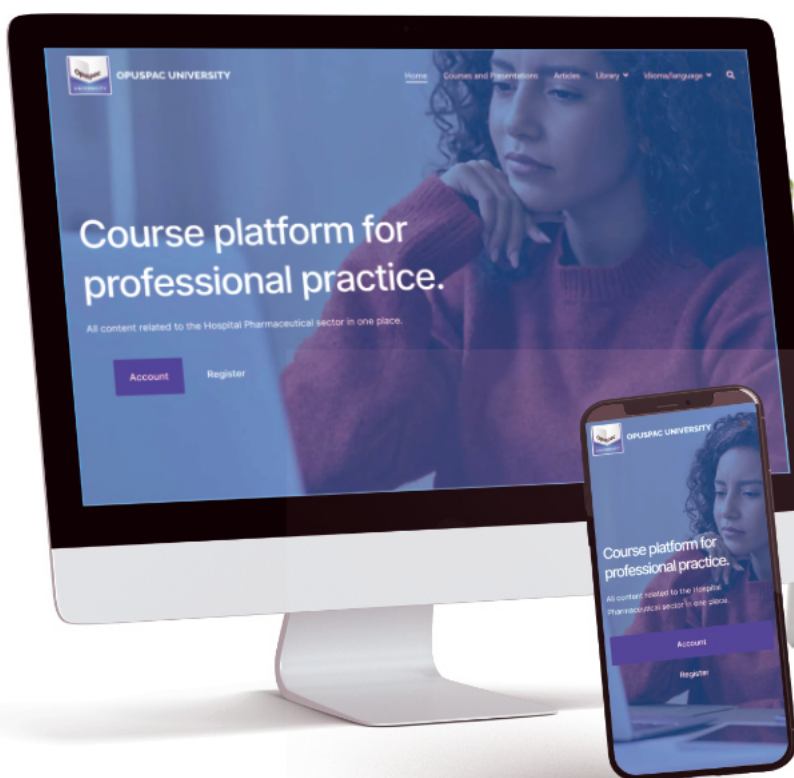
OPUSPAC UNIVERSITY

Home Courses and Presentations Articles Library Idioma/language

Course platform for professional practice.

All content related to the Hospital Pharmaceutical sector in one place.

Account Register

OPUSPAC UNIVERSITY

Course platform for professional practice.

All content related to the Hospital Pharmaceutical sector in one place.

Account

Register